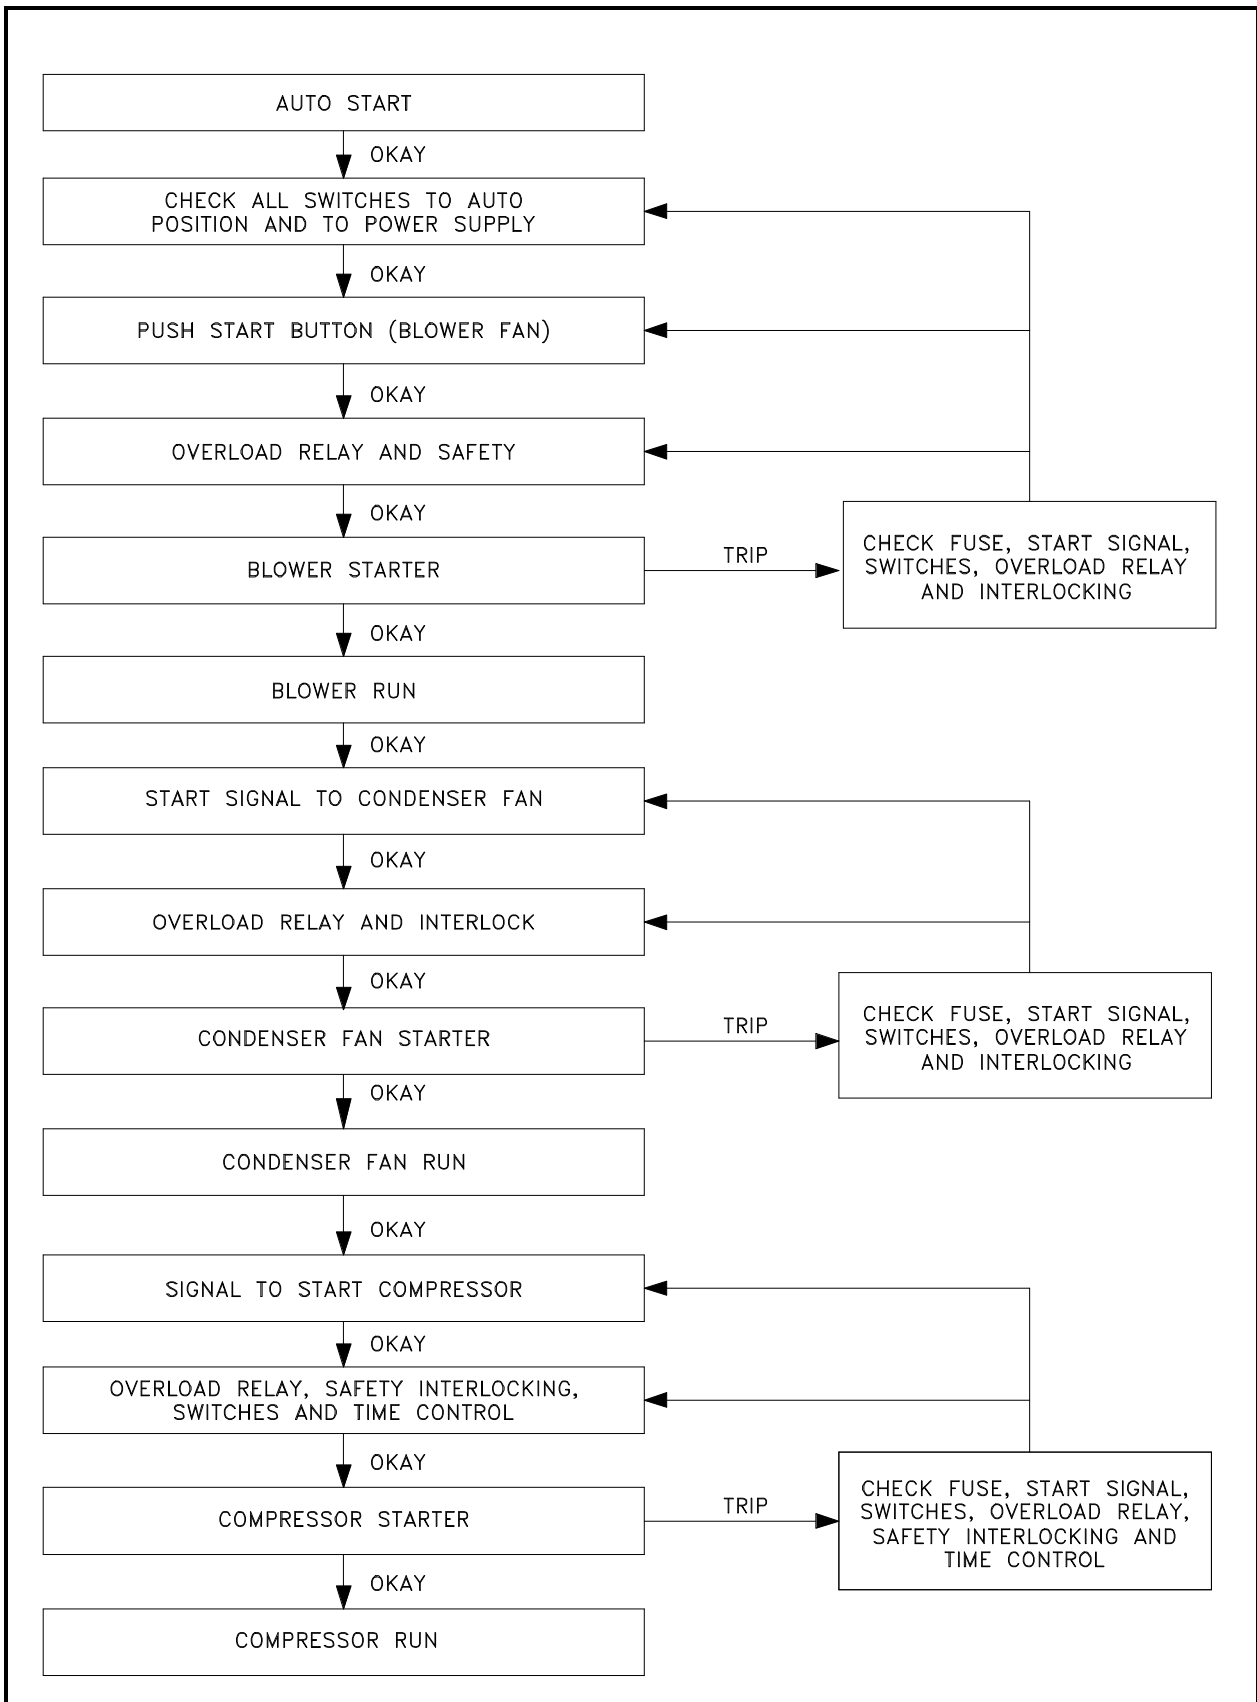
AUTO START

OKAY

CHECK ALL SWITCHES TO AUTO POSITION AND TO POWER SUPPLY

OKAY

PUSH START BUTTON (BLOWER FAN)

OKAY

OVERLOAD RELAY AND SAFETY

OKAY

BLOWER STARTER

TRIP

CHECK FUSE, START SIGNAL, SWITCHES, OVERLOAD RELAY AND INTERLOCKING

OKAY

BLOWER RUN

OKAY

START SIGNAL TO CONDENSER FAN

OKAY

OVERLOAD RELAY AND INTERLOCK

OKAY

CONDENSER FAN STARTER

TRIP

CHECK FUSE, START SIGNAL, SWITCHES, OVERLOAD RELAY AND INTERLOCKING

OKAY

CONDENSER FAN RUN

OKAY

SIGNAL TO START COMPRESSOR

OKAY

OVERLOAD RELAY, SAFETY INTERLOCKING, SWITCHES AND TIME CONTROL

OKAY

COMPRESSOR STARTER

TRIP

CHECK FUSE, START SIGNAL, SWITCHES, OVERLOAD RELAY, SAFETY INTERLOCKING AND TIME CONTROL

OKAY

COMPRESSOR RUN